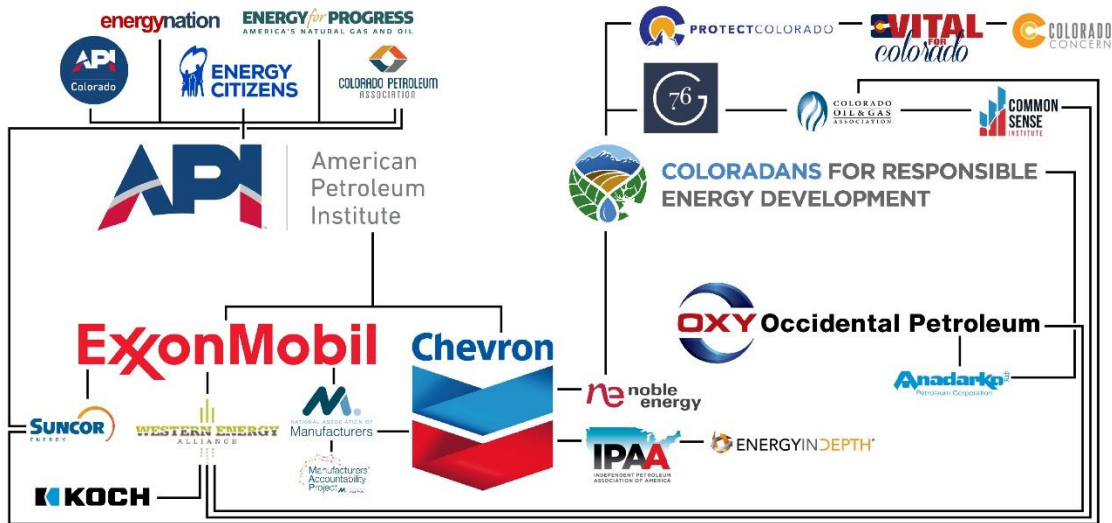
energynation

ENERGY for PROGRESS
AMERICA'S NATURAL GAS AND OIL

API Colorado

ENERGY CITIZENS

COLORADO PETROLEUM ASSOCIATION

API American Petroleum Institute

PROTECT COLORADO

VITAL FOR colorado

COLORADO CONCERN

76

COLORADO OIL & GAS ASSOCIATION

COMMON SENSE INSTITUTE

COLORADANS FOR RESPONSIBLE ENERGY DEVELOPMENT

OXY Occidental Petroleum

ExxonMobil

Chevron

Anadarko Petroleum Corporation

SUNCOR ENERGY

WESTERN ENERGY ALLIANCE

NATIONAL ASSOCIATION OF Manufacturers

Manufacturers' Accountability Project

noble energy

IPAA INDEPENDENT PETROLEUM ASSOCIATION OF AMERICA

ENERGYINDEPTH

KOCH